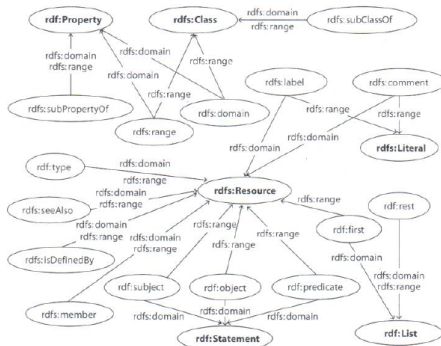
rdf:Property

rdfs:Class

rdfs:domain
rdfs:range

rdfs:subClassOf

rdfs:domain
rdfs:range

rdfs:domain

rdfs:domain

rdfs:range

rdfs:range

rdfs:domain

rdfs:subPropertyOf

rdfs:range

rdfs:domain

rdfs:label

rdfs:comment

rdfs:range

rdfs:domain

rdfs:range

rdfs:domain

rdfs:Literal

rdf:type

rdfs:domain

rdfs:range

rdfs:domain

rdfs:range

rdfs:Resource

rdfs:range

rdf:rest

rdfs:seeAlso

rdfs:domain

rdfs:range

rdfs:range

rdfs:range

rdfs:domain

rdfs:range

rdf:first

rdfs:range

rdfs:isDefinedBy

rdfs:domain

rdfs:domain
rdfs:range

rdfs:member

rdf:subject

rdf:object

rdf:predicate

rdfs:domain

rdfs:domain

rdfs:domain

rdf:Statement

rdf:List